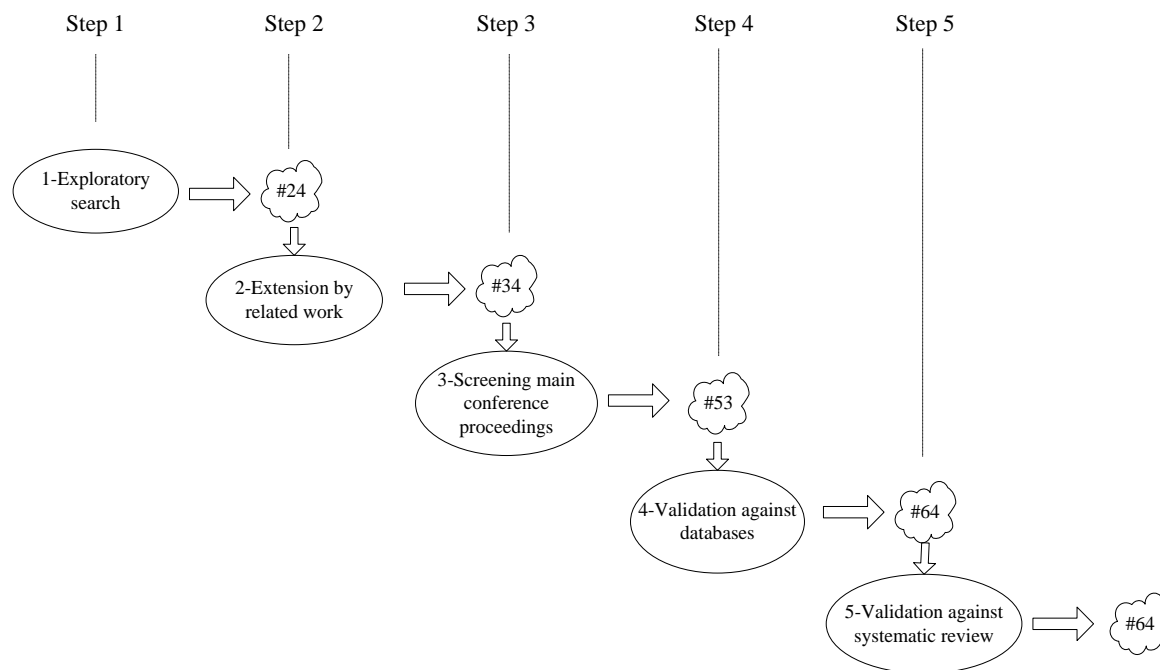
Step 1

Step 2

Step 3

Step 4

Step 5

1-Exploratory search

#24

2-Extension by related work

#34

3-Screening main conference proceedings

#53

4-Validation against databases

#64

5-Validation against systematic review

#64